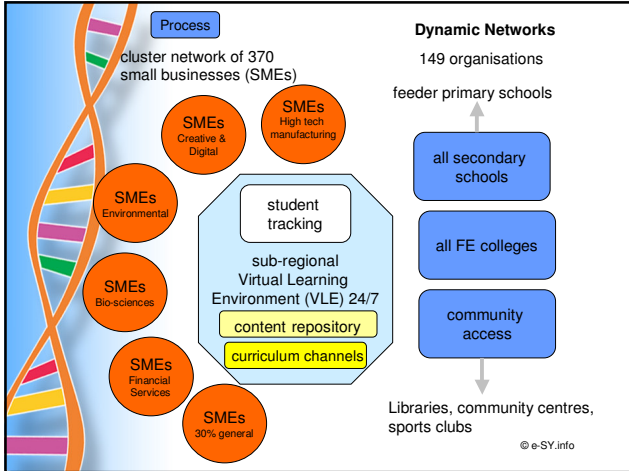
Process

cluster network of 370 small businesses (SMEs)

SMEs
Creative & Digital

SMEs
High tech manufacturing

SMEs
Environmental

SMEs
Bio-sciences

SMEs
Financial Services

SMEs
30% general

student tracking

sub-regional Virtual Learning Environment (VLE) 24/7

content repository

curriculum channels

Dynamic Networks

149 organisations

feeder primary schools

all secondary schools

all FE colleges

community access

Libraries, community centres, sports clubs

© e-SY.info